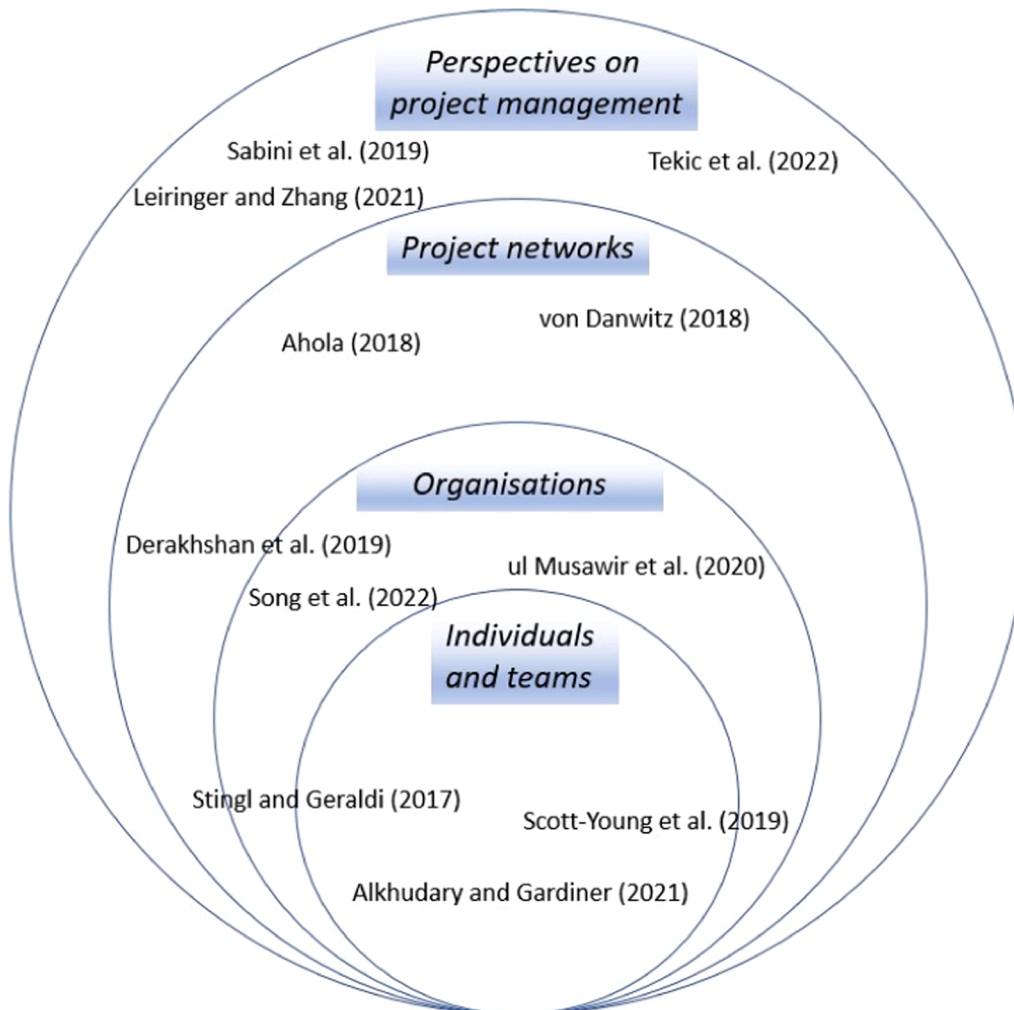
Perspectives on project management

Sabini et al. (2019)

Tekic et al. (2022)

Leiringer and Zhang (2021)

Project networks

von Danwitz (2018)

Ahola (2018)

Organisations

Derakhshan et al. (2019)

ul Musawir et al. (2020)

Song et al. (2022)

Individuals and teams

Stingl and Geraldi (2017)

Scott-Young et al. (2019)

Alkhudary and Gardiner (2021)